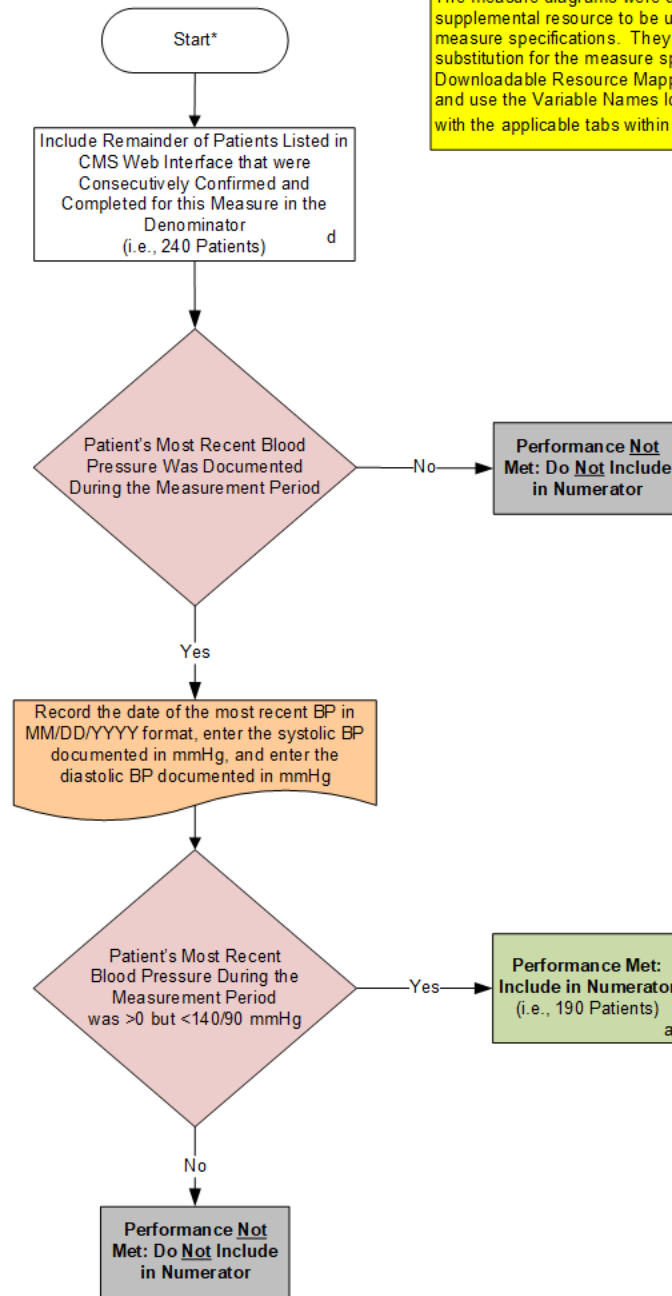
Start*

The measure diagrams were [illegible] supplemental resource to be u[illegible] measure specifications. They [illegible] substitution for the measure sp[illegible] Downloadable Resource Mapp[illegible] and use the Variable Names lo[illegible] with the applicable tabs within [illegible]

Include Remainder of Patients Listed in CMS Web Interface that were Consecutively Confirmed and Completed for this Measure in the Denominator (i.e., 240 Patients) d

Patient's Most Recent Blood Pressure Was Documented During the Measurement Period

No

Performance Not Met: Do Not Include in Numerator

Yes

Record the date of the most recent BP in MM/DD/YYYY format, enter the systolic BP documented in mmHg, and enter the diastolic BP documented in mmHg

Patient's Most Recent Blood Pressure During the Measurement Period was >0 but <140/90 mmHg

Yes

Performance Met: Include in Numerator (i.e., 190 Patients) a

No

Performance Not Met: Do Not Include in Numerator